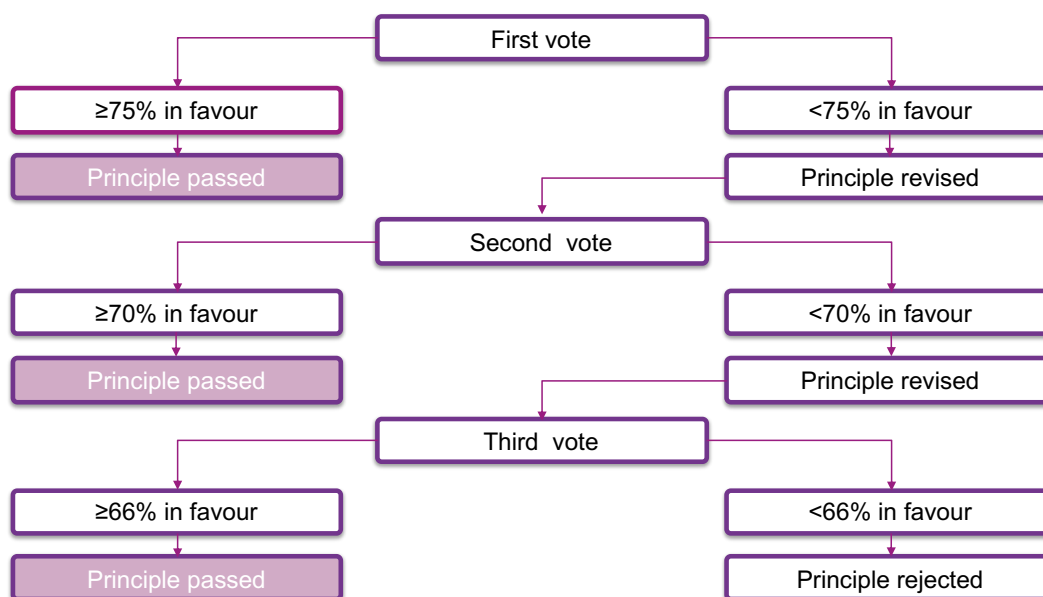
First vote

≥75% in favour

Principle passed

<75% in favour

Principle revised

Second vote

≥70% in favour

Principle passed

<70% in favour

Principle revised

Third vote

≥66% in favour

Principle passed

<66% in favour

Principle rejected